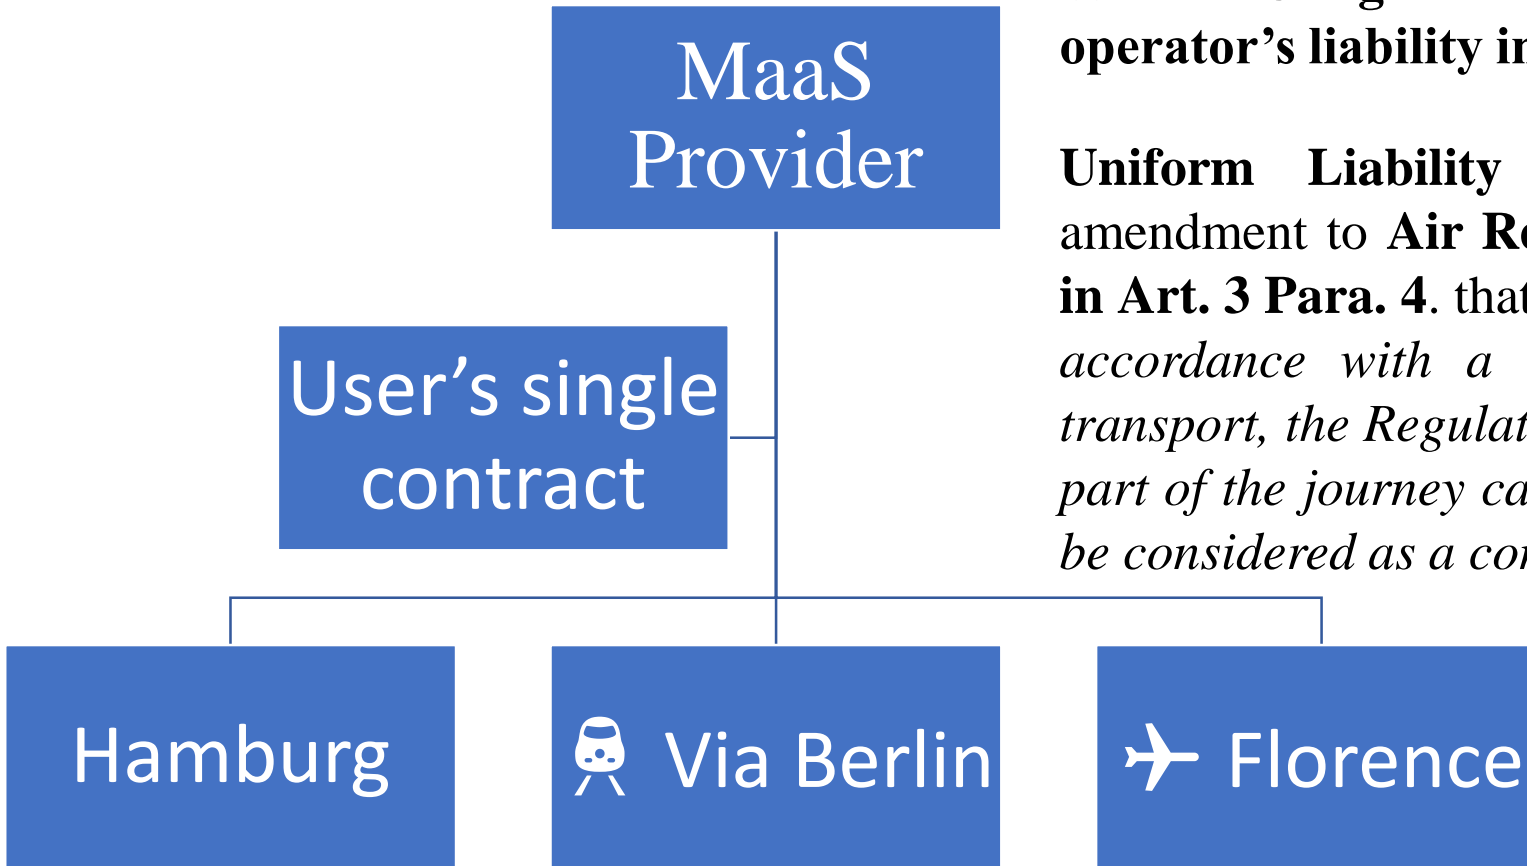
MaaS Provider

User’s single contract

Hamburg

Via Berlin

Florence

operator’s liability i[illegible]

Uniform Liability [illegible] amendment to Air R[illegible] in Art. 3 Para. 4. tha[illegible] accordance with a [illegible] transport, the Regula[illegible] part of the journey ca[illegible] be considered as a co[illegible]